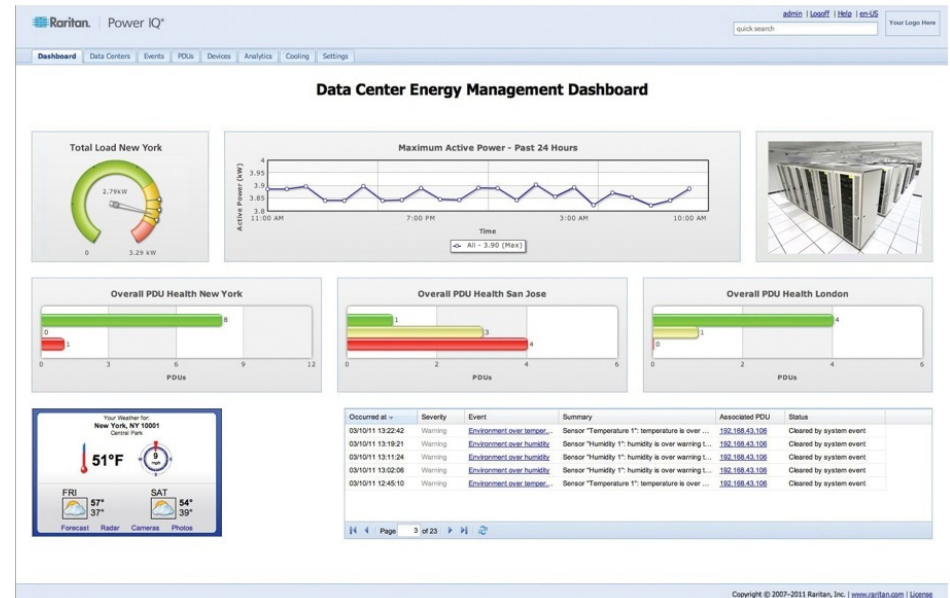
Raritan. | Power IQ®

admin | Logoff | Help | en-US

quick search

Your Logo Here

Dashboard | Data Centers | Events | PDUs | Devices | Analytics | Cooling | Settings

Data Center Energy Management Dashboard

Total Load New York

2.79kW

0

3.29 kW

Maximum Active Power - Past 24 Hours

Active Power (kW)

4
3.95
3.9
3.85
3.8

11:00 AM
7:00 PM
3:00 AM
10:00 AM

Time

All - 3.90 (Max)

Overall PDU Health New York

8
0
1

0 3 6 9 12

PDUs

Overall PDU Health San Jose

1
3
4

0 2 4 6

PDUs

Overall PDU Health London

4
1
0

0 2 4 6

PDUs

Your Weather for:
New York, NY 10001
Central Park

51°F

9 mph

FRI 57° 37°
SAT 54° 39°

Forecast Radar Cameras Photos

| Occurred at | Severity | Event | Summary | Associated PDU | Status |
|---|---|---|---|---|---|
| 03/10/11 13:22:42 | Warning | Environment over temper... | Sensor "Temperature 1": temperature is over ... | 192.168.43.106 | Cleared by system event |
| 03/10/11 13:19:21 | Warning | Environment over humidity | Sensor "Humidity 1": humidity is over warning t... | 192.168.43.106 | Cleared by system event |
| 03/10/11 13:11:24 | Warning | Environment over humidity | Sensor "Humidity 1": humidity is over warning t... | 192.168.43.106 | Cleared by system event |
| 03/10/11 13:02:06 | Warning | Environment over humidity | Sensor "Humidity 1": humidity is over warning t... | 192.168.43.106 | Cleared by system event |
| 03/10/11 12:45:10 | Warning | Environment over temper... | Sensor "Temperature 1": temperature is over ... | 192.168.43.106 | Cleared by system event |

Page 3 of 23

Copyright © 2007–2011 Raritan, Inc. | www.raritan.com | License